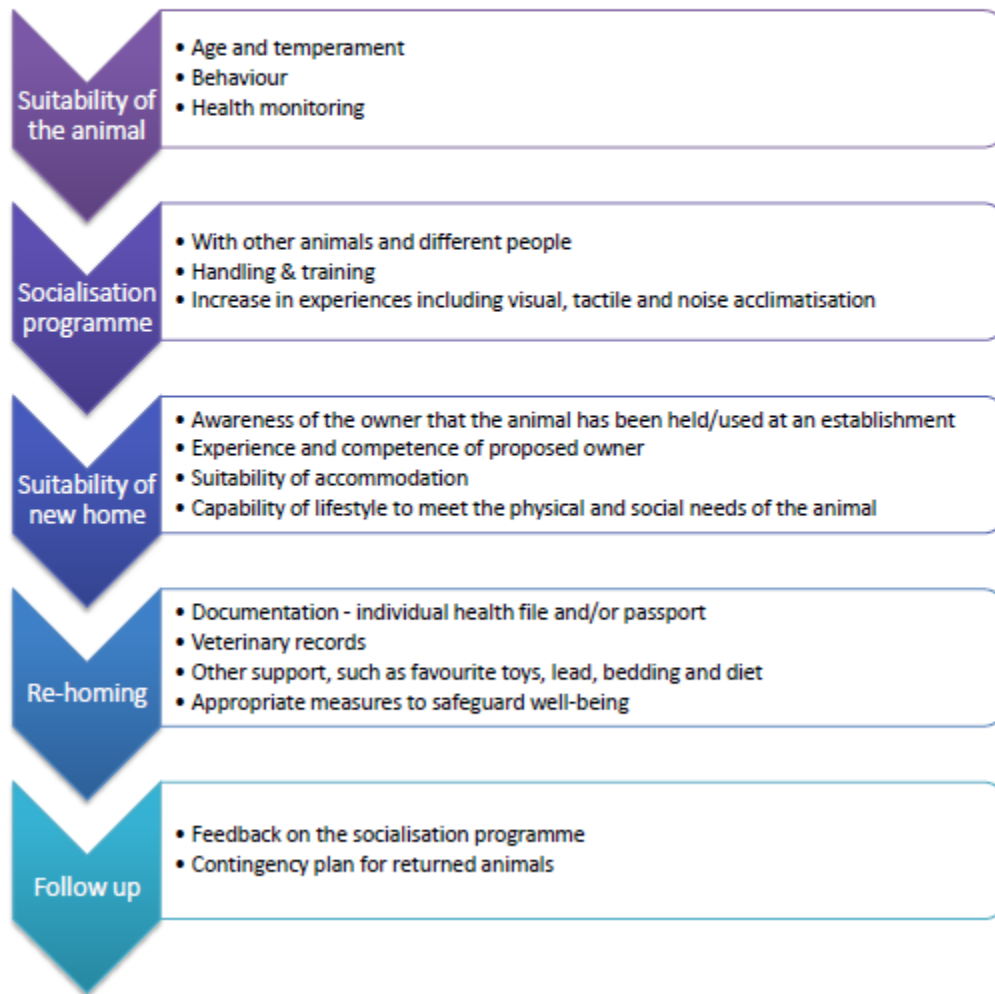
Suitability of the animal

- Age and temperament
- Behaviour
- Health monitoring

Socialisation programme

- With other animals and different people
- Handling & training
- Increase in experiences including visual, tactile and noise acclimatisation

Suitability of new home

- Awareness of the owner that the animal has been held/used at an establishment
- Experience and competence of proposed owner
- Suitability of accommodation
- Capability of lifestyle to meet the physical and social needs of the animal

Re-homing

- Documentation - individual health file and/or passport
- Veterinary records
- Other support, such as favourite toys, lead, bedding and diet
- Appropriate measures to safeguard well-being

Follow up

- Feedback on the socialisation programme
- Contingency plan for returned animals